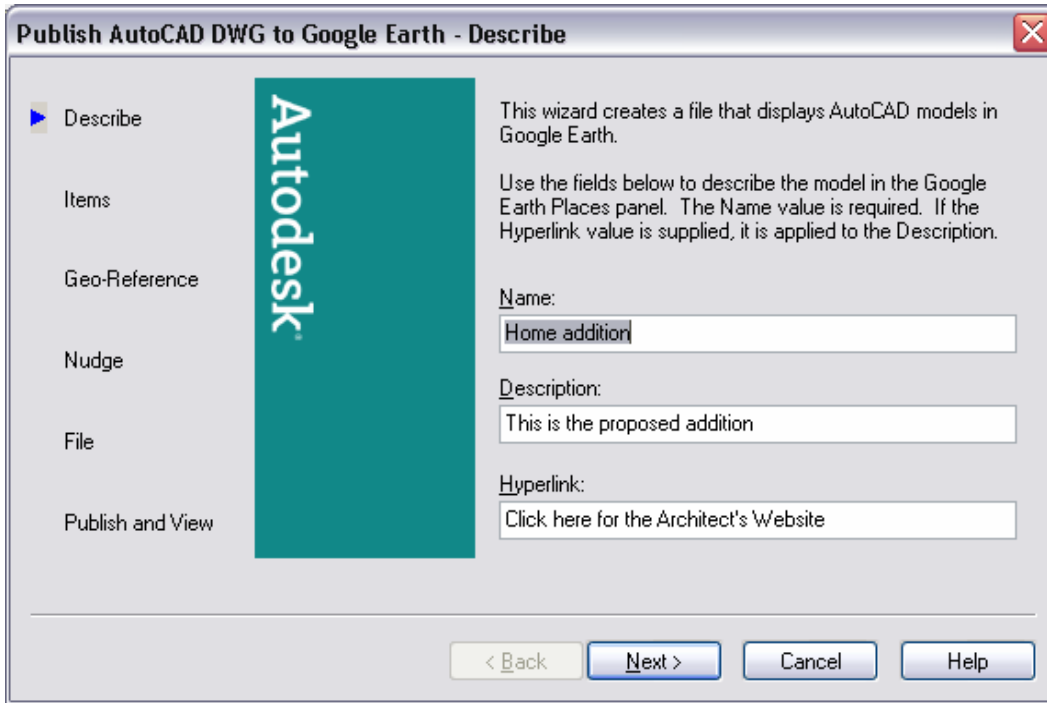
Publish AutoCAD DWG to Google Earth - Describe

Describe

Items

Geo-Reference

Nudge

File

Publish and View

Autodesk

This wizard creates a file that displays AutoCAD models in Google Earth.

Use the fields below to describe the model in the Google Earth Places panel. The Name value is required. If the Hyperlink value is supplied, it is applied to the Description.

Name:

Home addition

Description:

This is the proposed addition

Hyperlink:

Click here for the Architect's Website

< Back

Next >

Cancel

Help